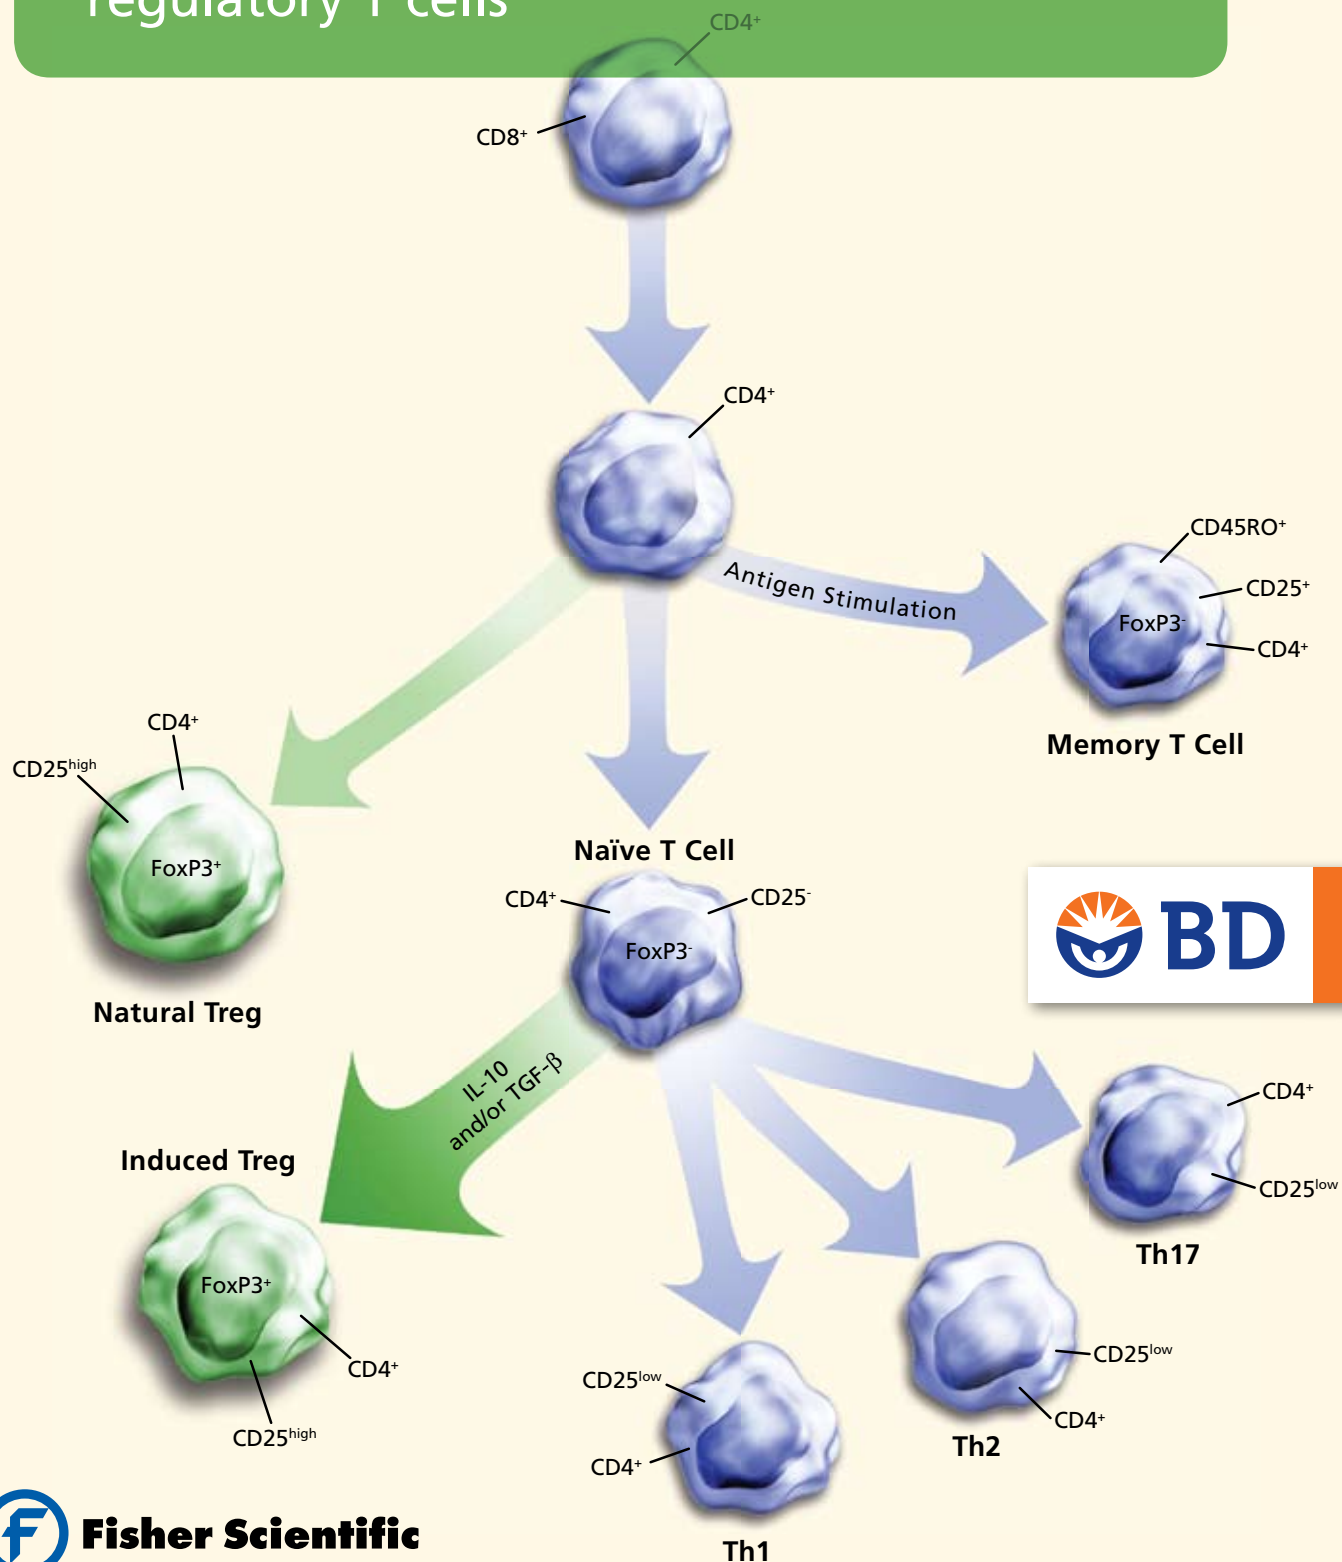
regulatory T cells

CD4$^+$

CD8$^+$

CD4$^+$

Antigen Stimulation

CD45RO$^+$

CD25$^+$

FoxP3$^-$

CD4$^+$

Memory T Cell

CD4$^+$

CD25$^{high}$

FoxP3$^+$

Natural Treg

Naïve T Cell

CD4$^+$

CD25$^-$

FoxP3$^-$

BD

IL-10 and/or TGF-β

Induced Treg

FoxP3$^+$

CD4$^+$

CD25$^{high}$

CD4$^+$

CD25$^{low}$

Th17

CD25$^{low}$

CD4$^+$

Th2

CD25$^{low}$

CD4$^+$

Th1

Fisher Scientific